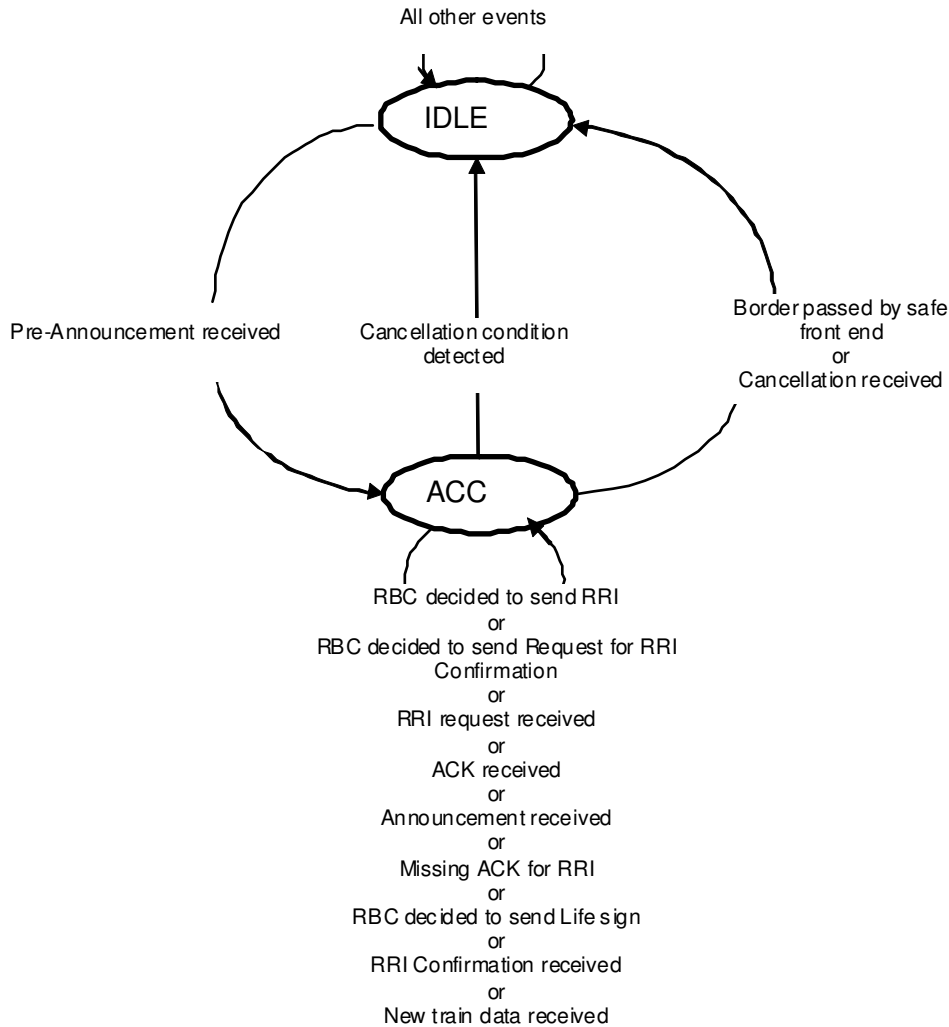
All other events

IDLE

Pre-Announcement received

Cancellation condition detected

Border passed by safe front end
or
Cancellation received

ACC

RBC decided to send RRI
or
RBC decided to send Request for RRI Confirmation
or
RRI request received
or
ACK received
or
Announcement received
or
Missing ACK for RRI
or
RBC decided to send Life sign
or
RRI Confirmation received
or
New train data received